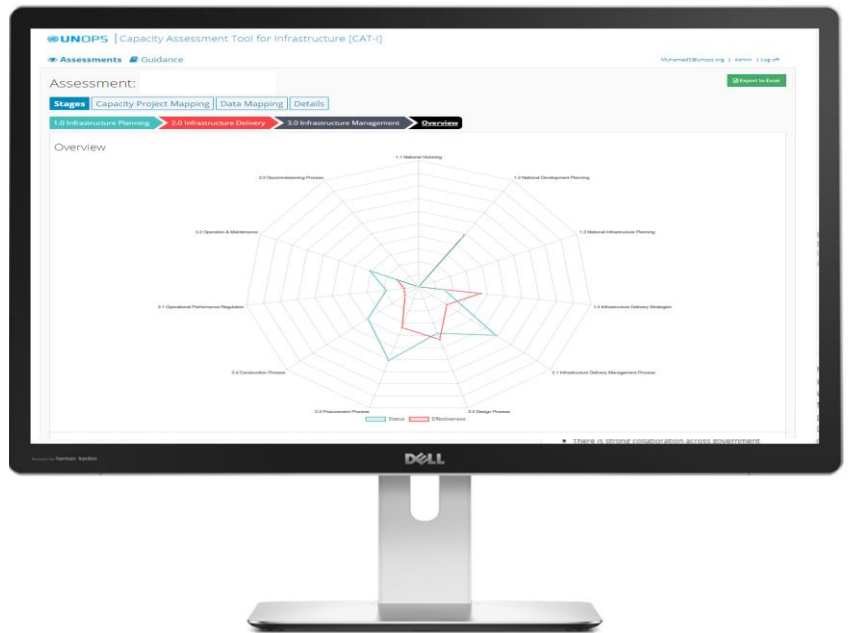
UNOPS | Capacity Assessment Tool for Infrastructure [CAT-I]

Assessments Guidance

Muhamad@unops.org | Admin | Log off

Export to Excel

Assessment:

Stages Capacity Project Mapping Data Mapping Details

1.0 Infrastructure Planning 2.0 Infrastructure Delivery 3.0 Infrastructure Management Overview

Overview

1.1 National Visioning

1.2 National Development Planning

1.3 National Infrastructure Planning

1.4 Infrastructure Delivery Strategies

2.1 Infrastructure Delivery Management Process

2.2 Design Process

2.3 Procurement Process

2.4 Construction Process

3.1 Operational Performance Regulation

3.2 Operation & Maintenance

3.3 Decommissioning Process

Status Effectiveness

There is strong collaboration across government

DELL